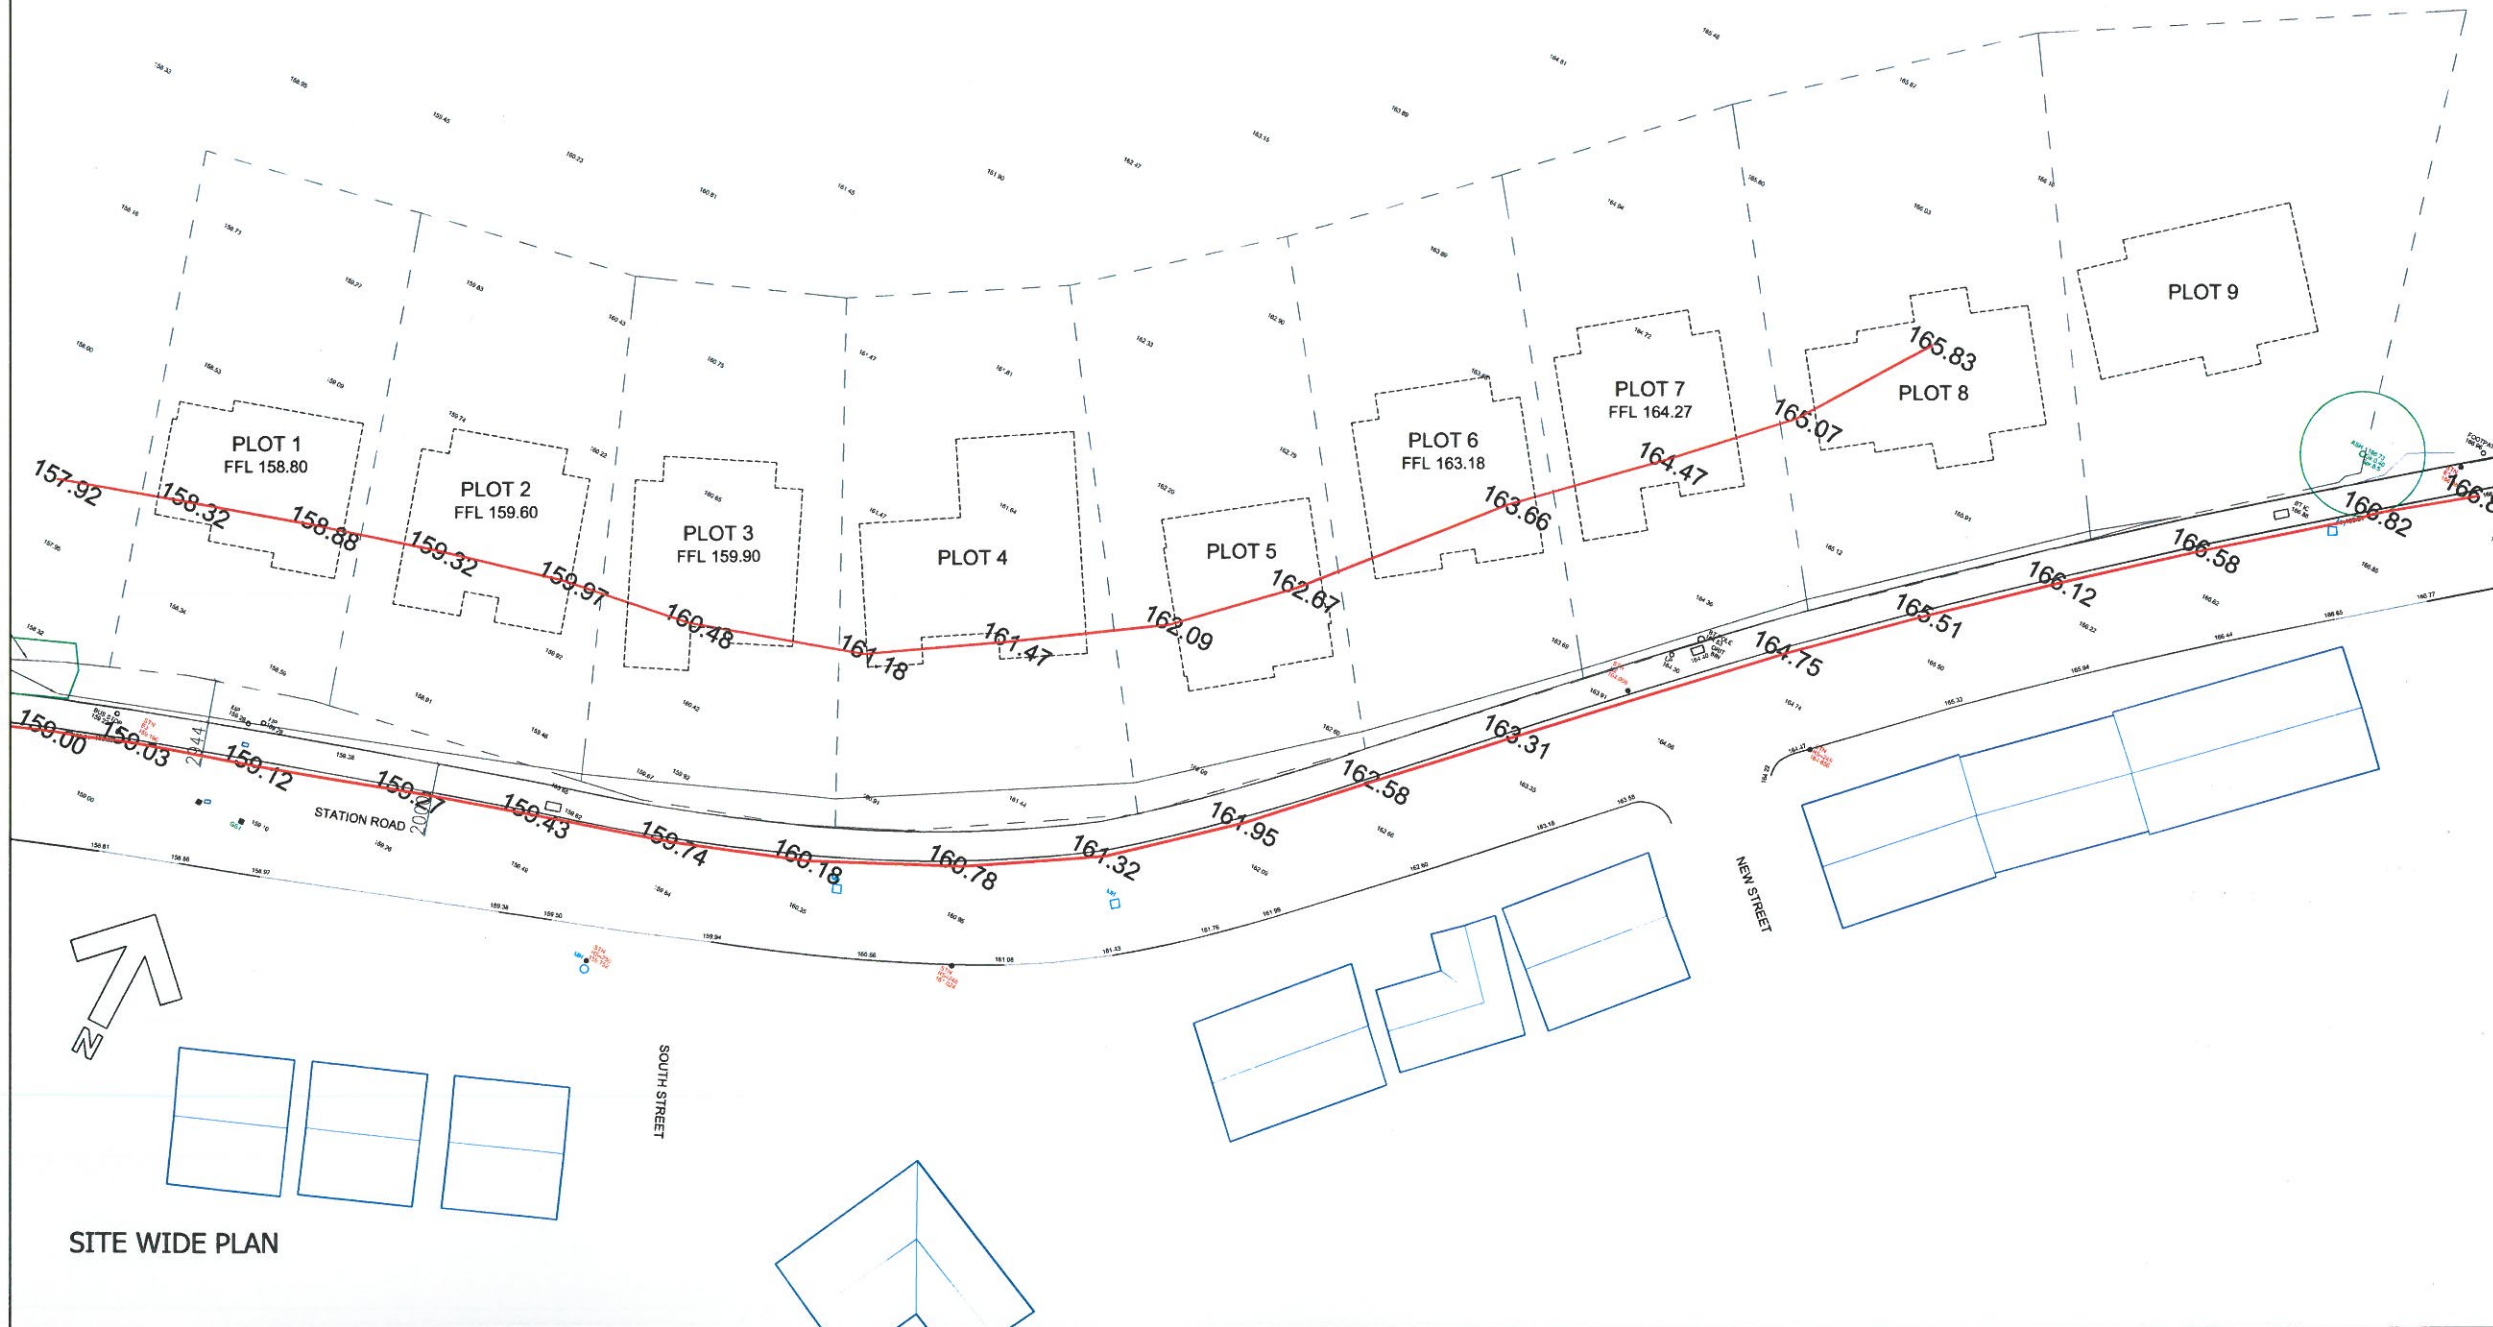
PLOT 1
FFL 158.80

PLOT 2
FFL 159.60

PLOT 3
FFL 159.90

PLOT 4

PLOT 5

PLOT 6
FFL 163.18

PLOT 7
FFL 164.27

PLOT 8

PLOT 9

157.92
158.32
158.88
159.32
159.97
160.48
161.18
161.47
162.09
162.67
163.66
164.47
165.07
165.83

150.00
150.03
159.12
159.27
159.43
159.74
160.18
160.78
161.32
161.95
162.58
163.31
164.75
165.51
166.12
166.58
166.82
166.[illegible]

STATION ROAD
SOUTH STREET
NEW STREET

N

SITE WIDE PLAN